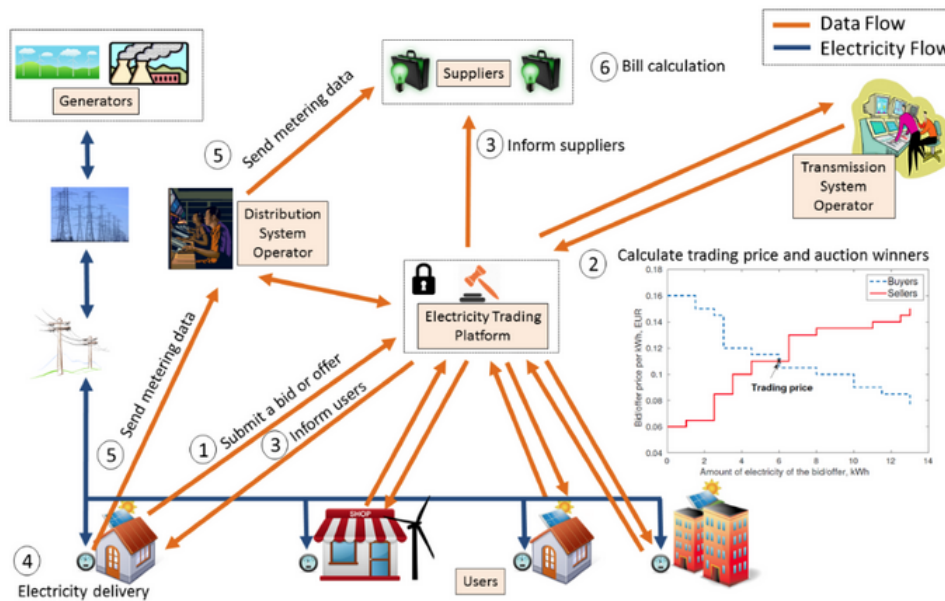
Data Flow
Electricity Flow

Generators

Suppliers

6 Bill calculation

5 Send metering data

3 Inform suppliers

Transmission System Operator

Distribution System Operator

2 Calculate trading price and auction winners

Electricity Trading Platform

Buyers
Sellers

Trading price

Bid/offer price per kWh, EUR

Amount of electricity of the bid/offer, kWh

0.18
0.16
0.14
0.12
0.1
0.08
0.06
0.04

0 2 4 6 8 10 12 14

5 Send metering data

1 Submit a bid or offer

3 Inform users

SHOP

4 Electricity delivery

Users